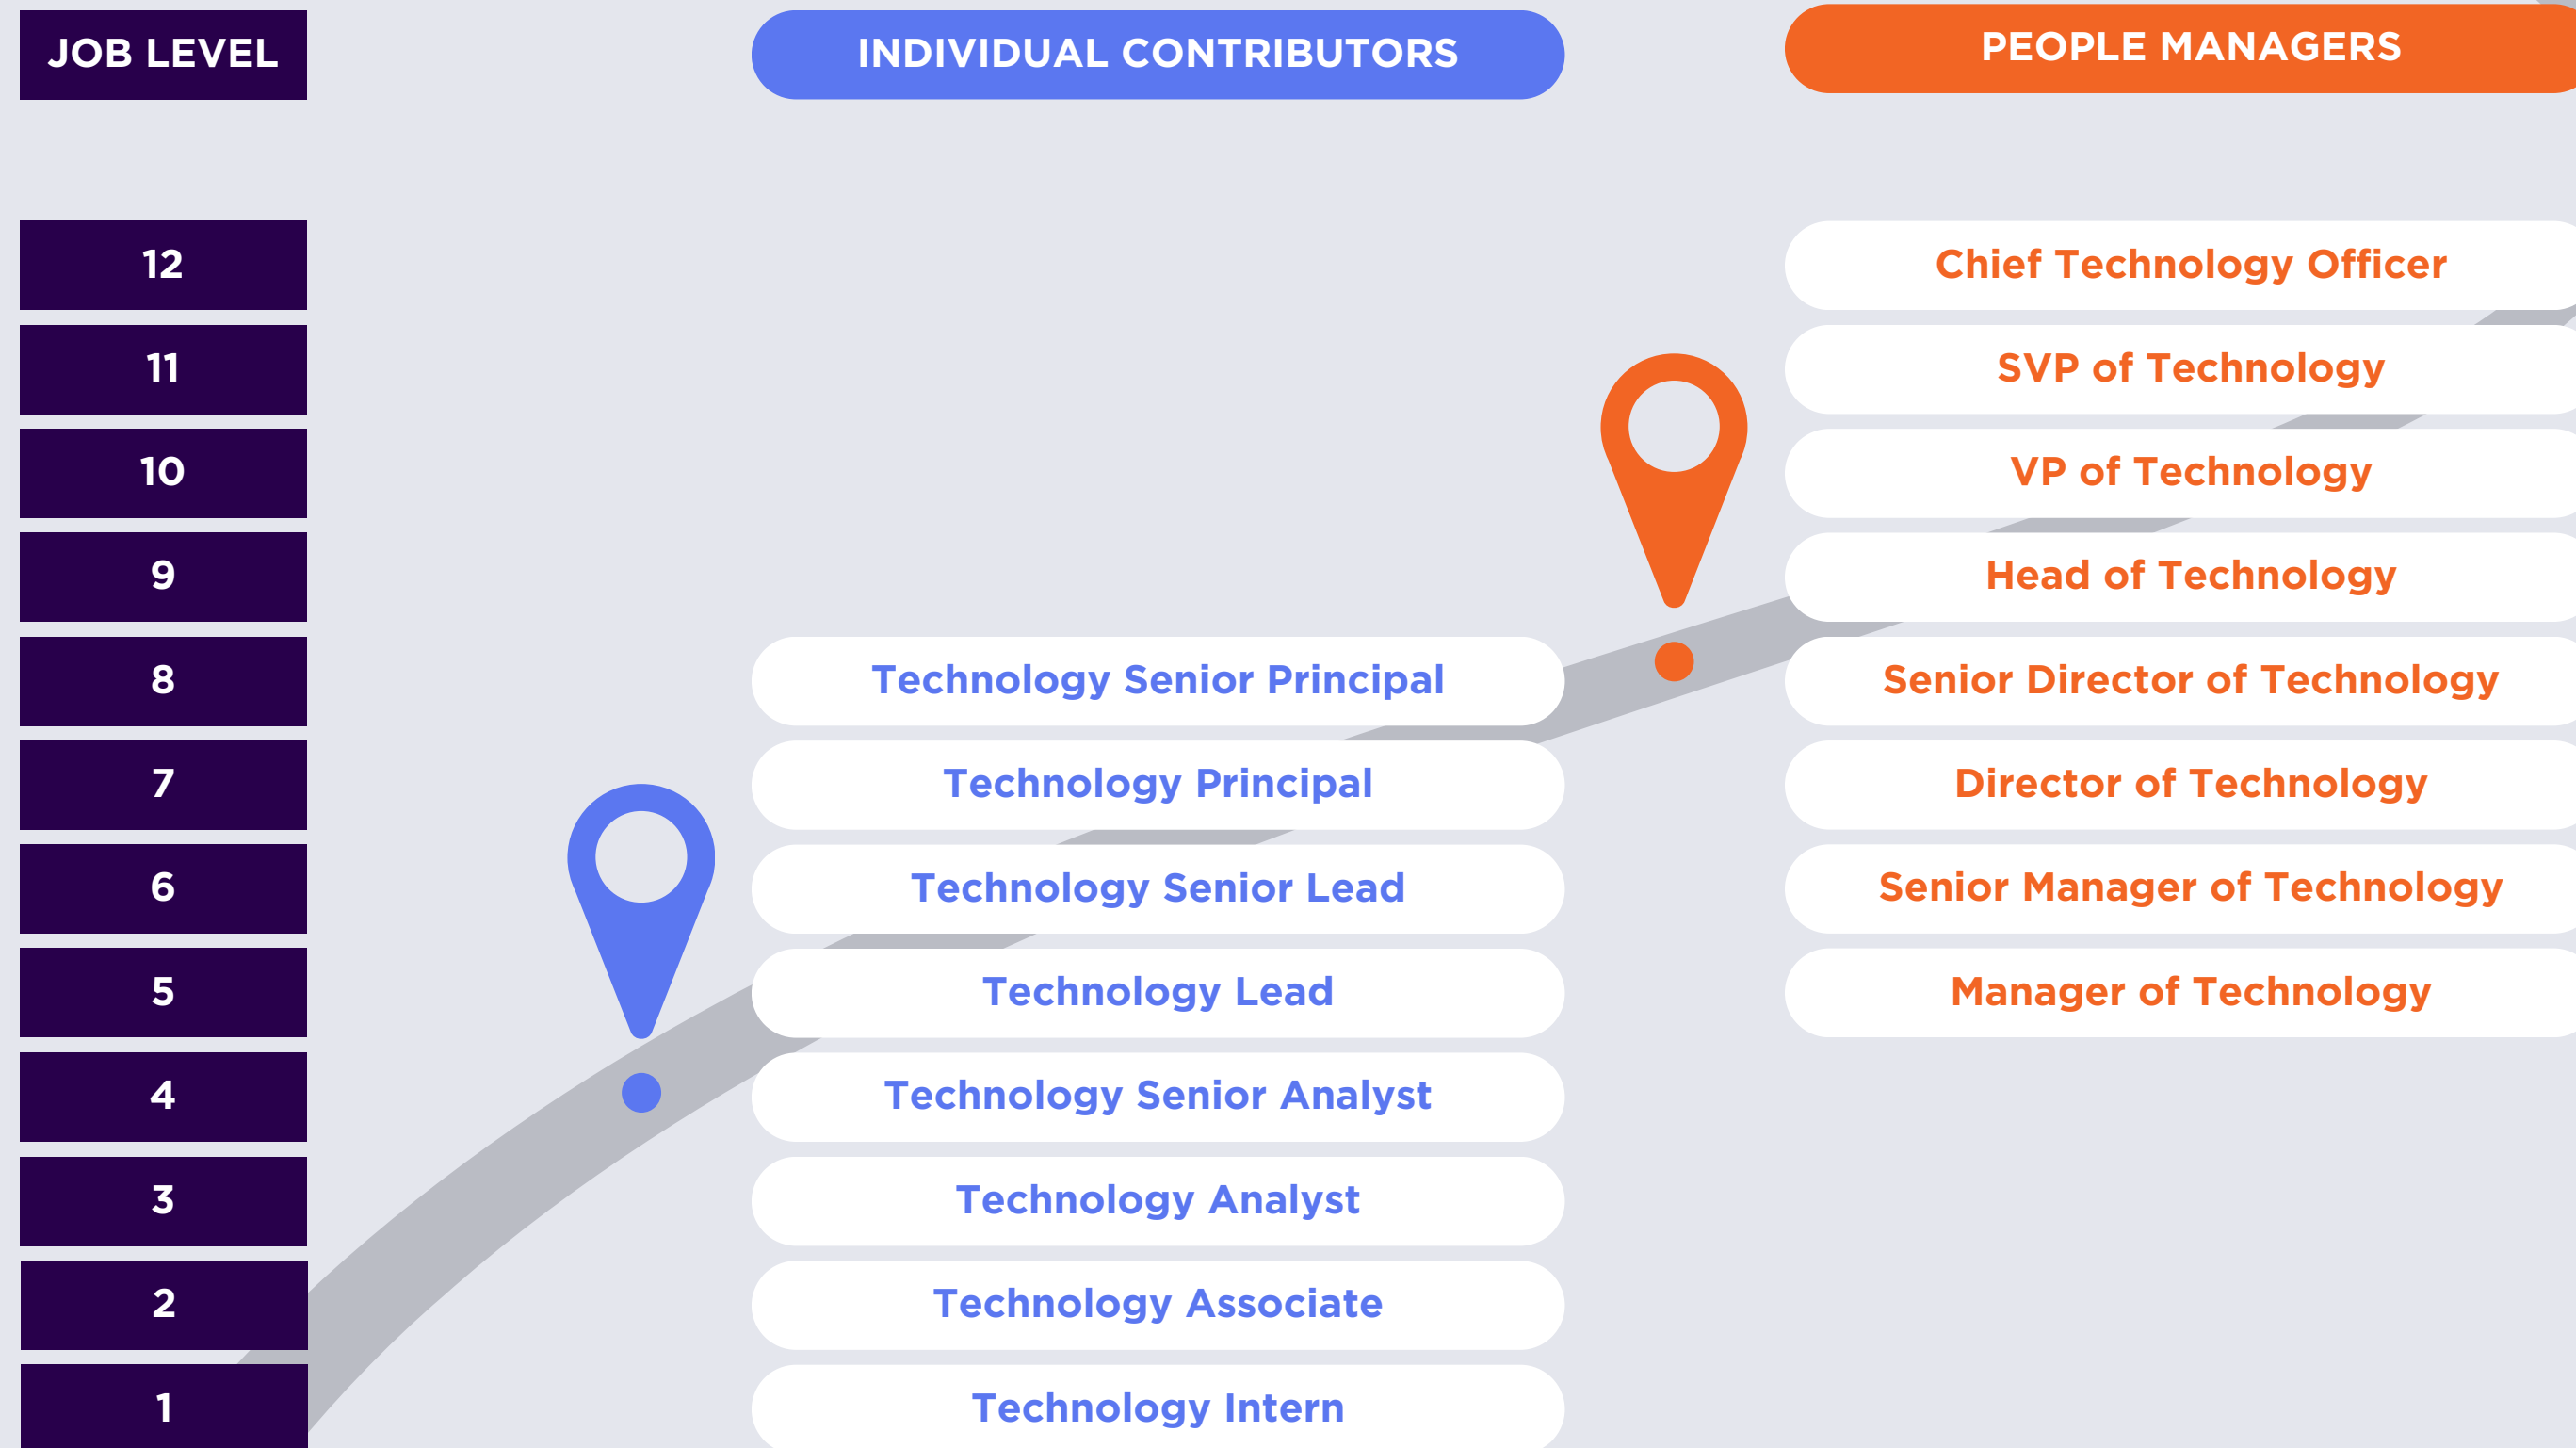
| JOB LEVEL | INDIVIDUAL CONTRIBUTORS | PEOPLE MANAGERS |
|---|---|---|
| 12 | | Chief Technology Officer |
| 11 | | SVP of Technology |
| 10 | | VP of Technology |
| 9 | | Head of Technology |
| 8 | Technology Senior Principal | Senior Director of Technology |
| 7 | Technology Principal | Director of Technology |
| 6 | Technology Senior Lead | Senior Manager of Technology |
| 5 | Technology Lead | Manager of Technology |
| 4 | Technology Senior Analyst | |
| 3 | Technology Analyst | |
| 2 | Technology Associate | |
| 1 | Technology Intern | |